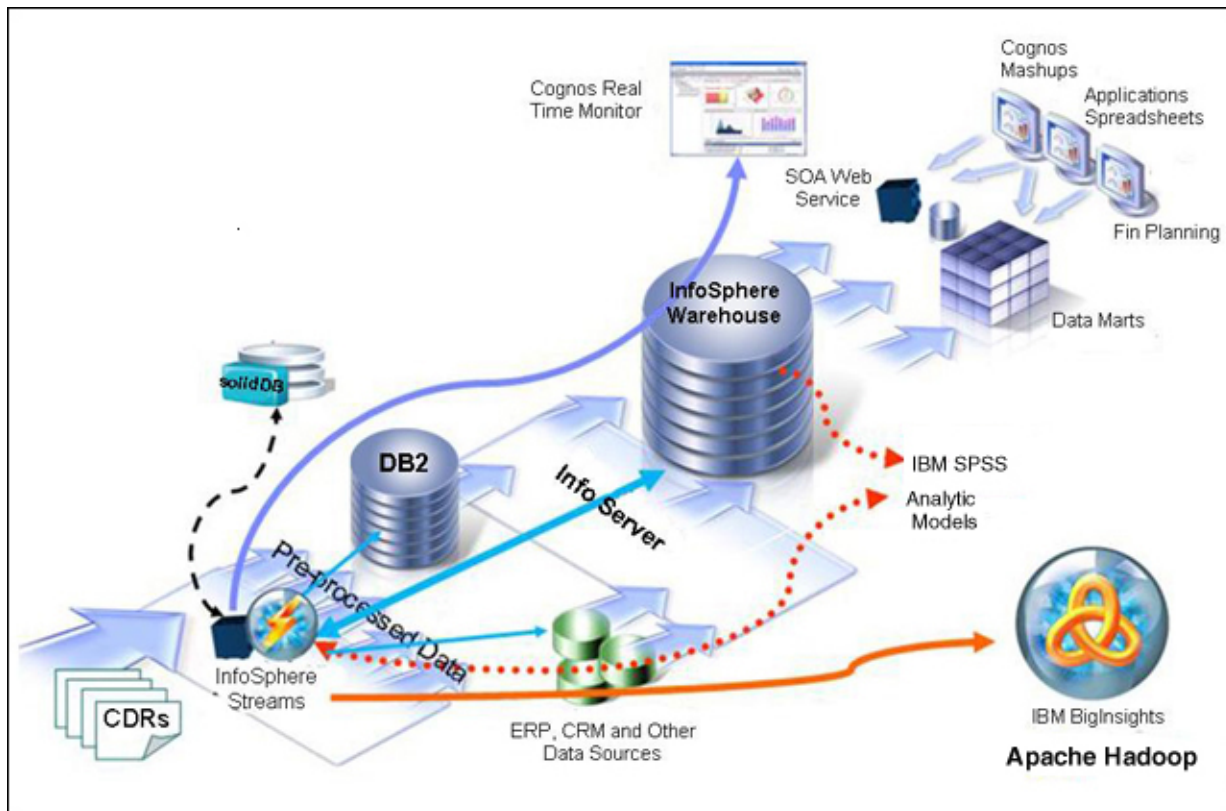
Cognos Real Time Monitor

Cognos Mashups

Applications Spreadsheets

SOA Web Service

Fin Planning

InfoSphere Warehouse

Data Marts

solidDB

DB2

Info Server

IBM SPSS

Analytic Models

Pre-processed Data

InfoSphere Streams

CDRs

ERP, CRM and Other Data Sources

IBM BigInsights

Apache Hadoop